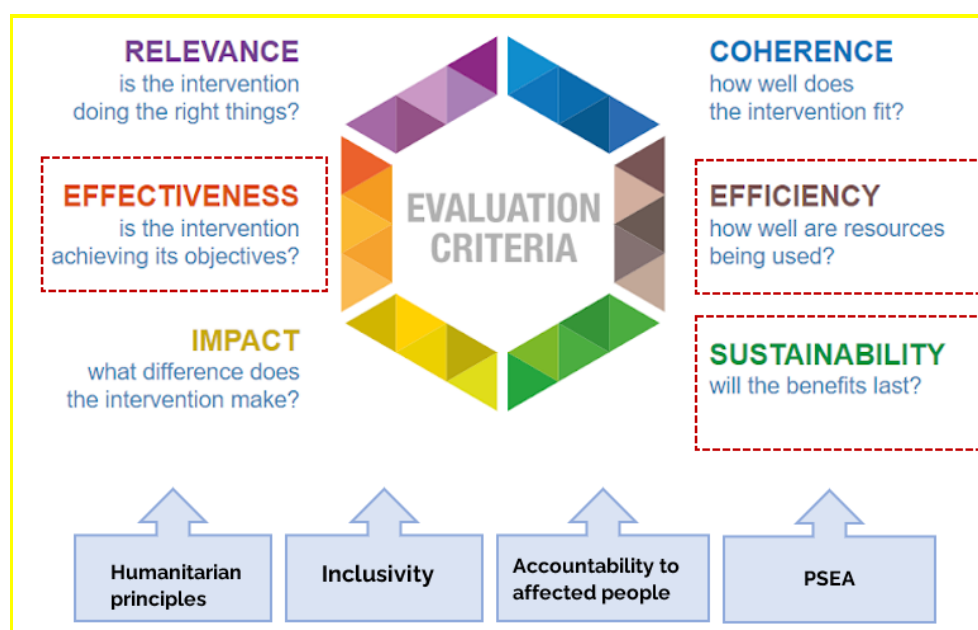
RELEVANCE
is the intervention doing the right things?

COHERENCE
how well does the intervention fit?

EVALUATION CRITERIA

EFFECTIVENESS
is the intervention achieving its objectives?

EFFICIENCY
how well are resources being used?

IMPACT
what difference does the intervention make?

SUSTAINABILITY
will the benefits last?

Humanitarian principles

Inclusivity

Accountability to affected people

PSEA